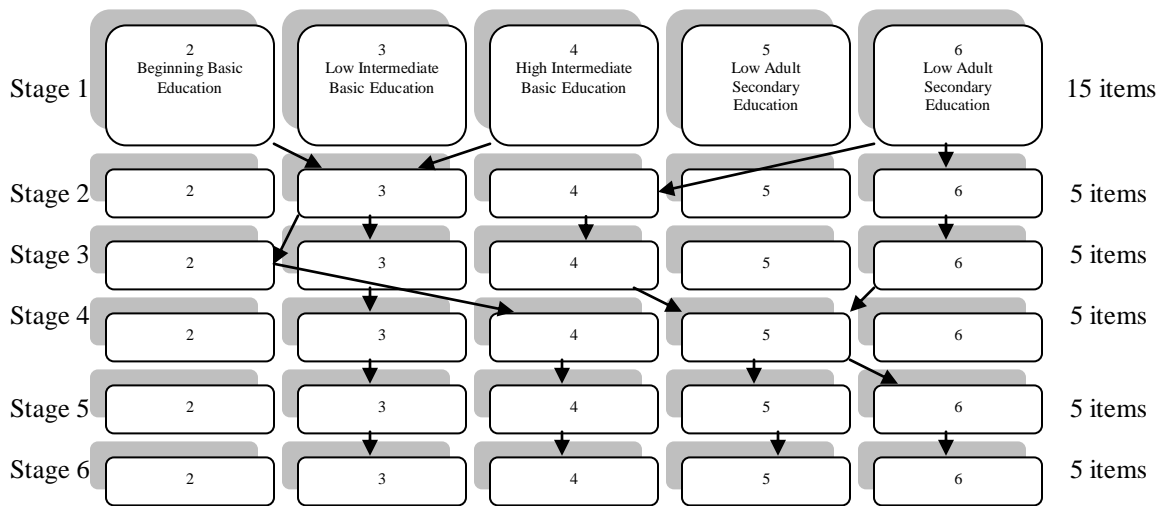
Stage 1

2
Beginning Basic Education

3
Low Intermediate Basic Education

4
High Intermediate Basic Education

5
Low Adult Secondary Education

6
Low Adult Secondary Education

15 items

Stage 2 2 3 4 5 6 5 items

Stage 3 2 3 4 5 6 5 items

Stage 4 2 3 4 5 6 5 items

Stage 5 2 3 4 5 6 5 items

Stage 6 2 3 4 5 6 5 items